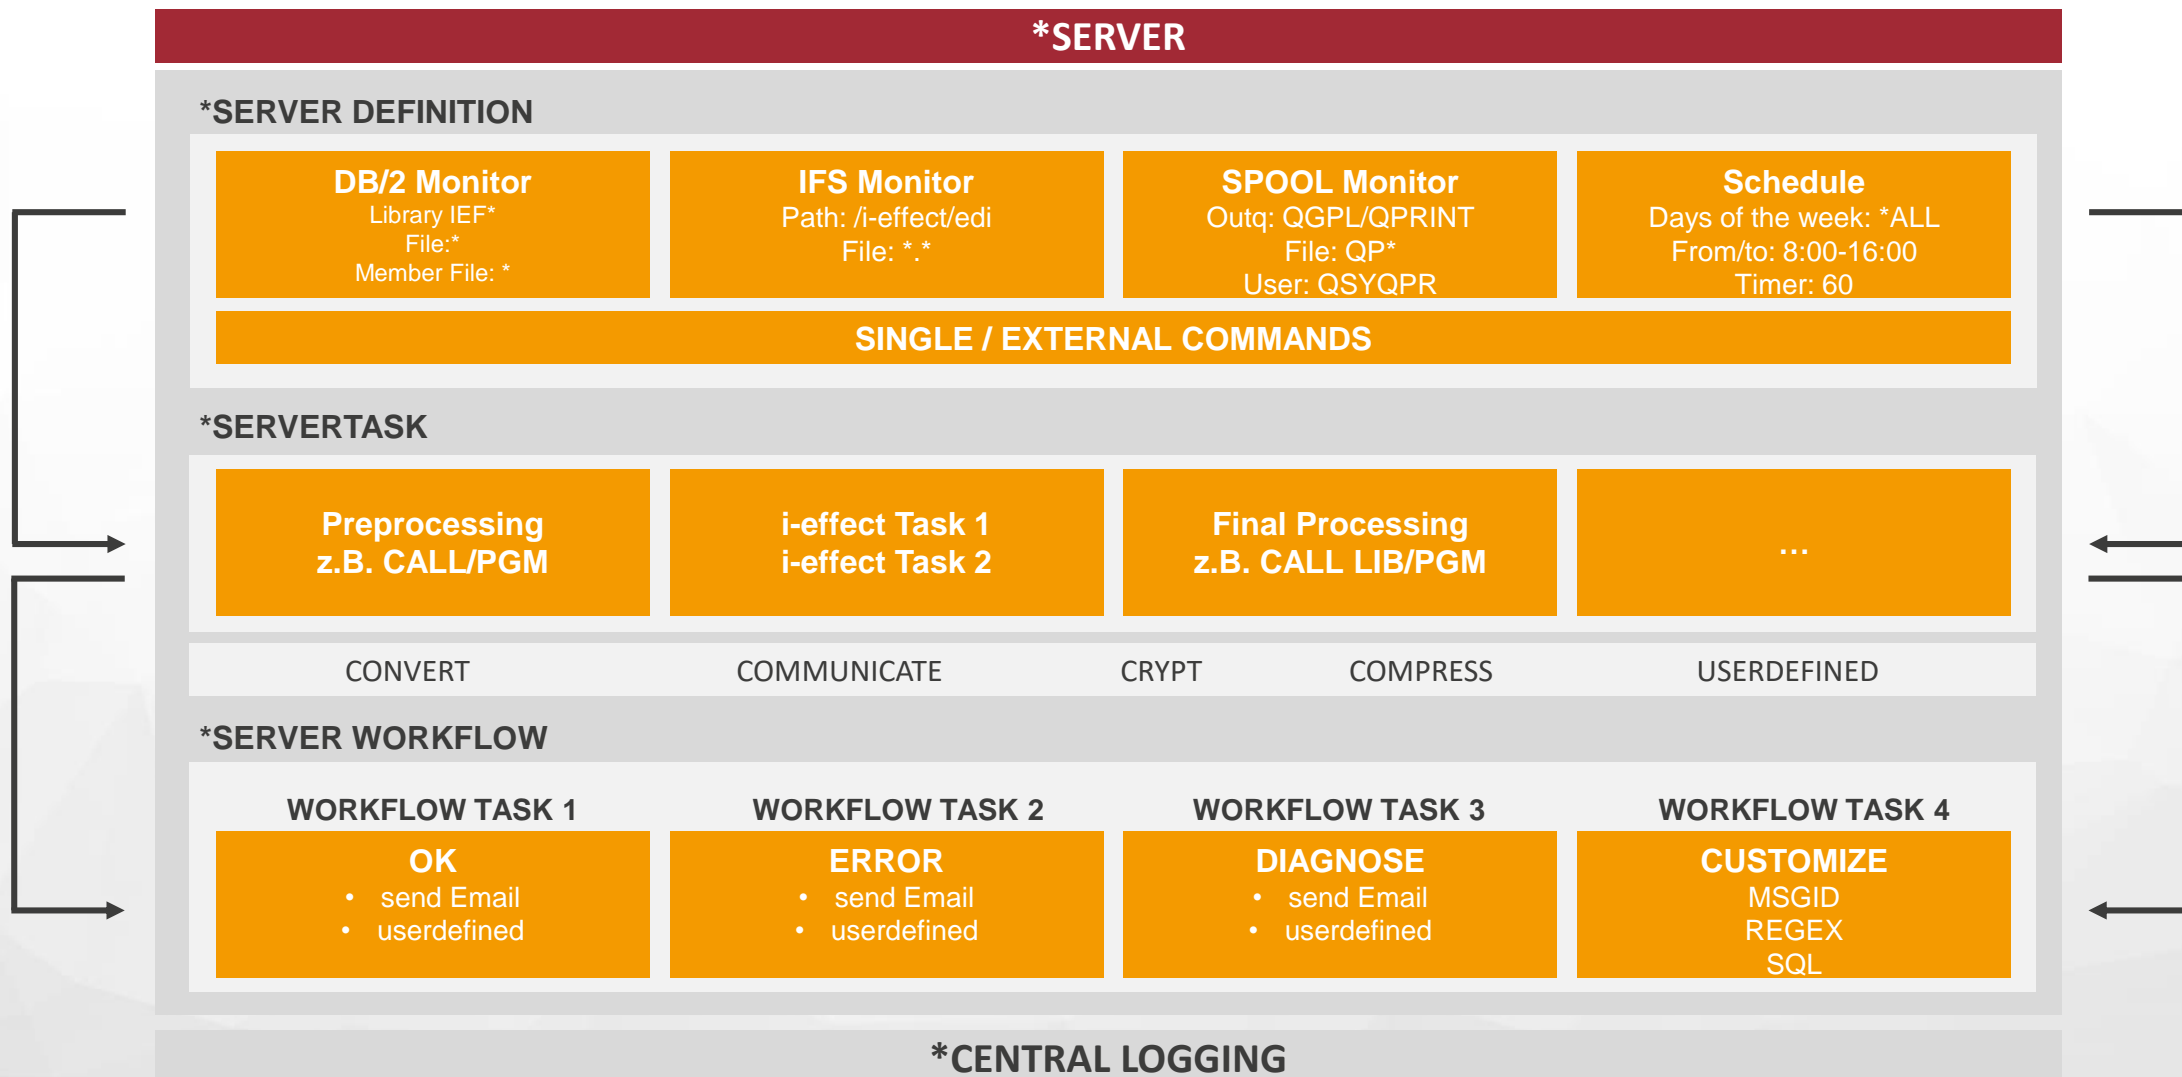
*SERVER

*SERVER DEFINITION

DB/2 Monitor
Library IEF*
File:*
Member File: *

IFS Monitor
Path: /i-effect/edi
File: *.*

SPOOL Monitor
Outq: QGPL/QPRINT
File: QP*
User: QSYQPR

Schedule
Days of the week: *ALL
From/to: 8:00-16:00
Timer: 60

SINGLE / EXTERNAL COMMANDS

*SERVERTASK

Preprocessing
z.B. CALL/PGM

i-effect Task 1
i-effect Task 2

Final Processing
z.B. CALL LIB/PGM

...

CONVERT COMMUNICATE CRYPT COMPRESS USERDEFINED

*SERVER WORKFLOW

WORKFLOW TASK 1
OK
• send Email
• userdefined

WORKFLOW TASK 2
ERROR
• send Email
• userdefined

WORKFLOW TASK 3
DIAGNOSE
• send Email
• userdefined

WORKFLOW TASK 4
CUSTOMIZE
MSGID
REGEX
SQL

*CENTRAL LOGGING